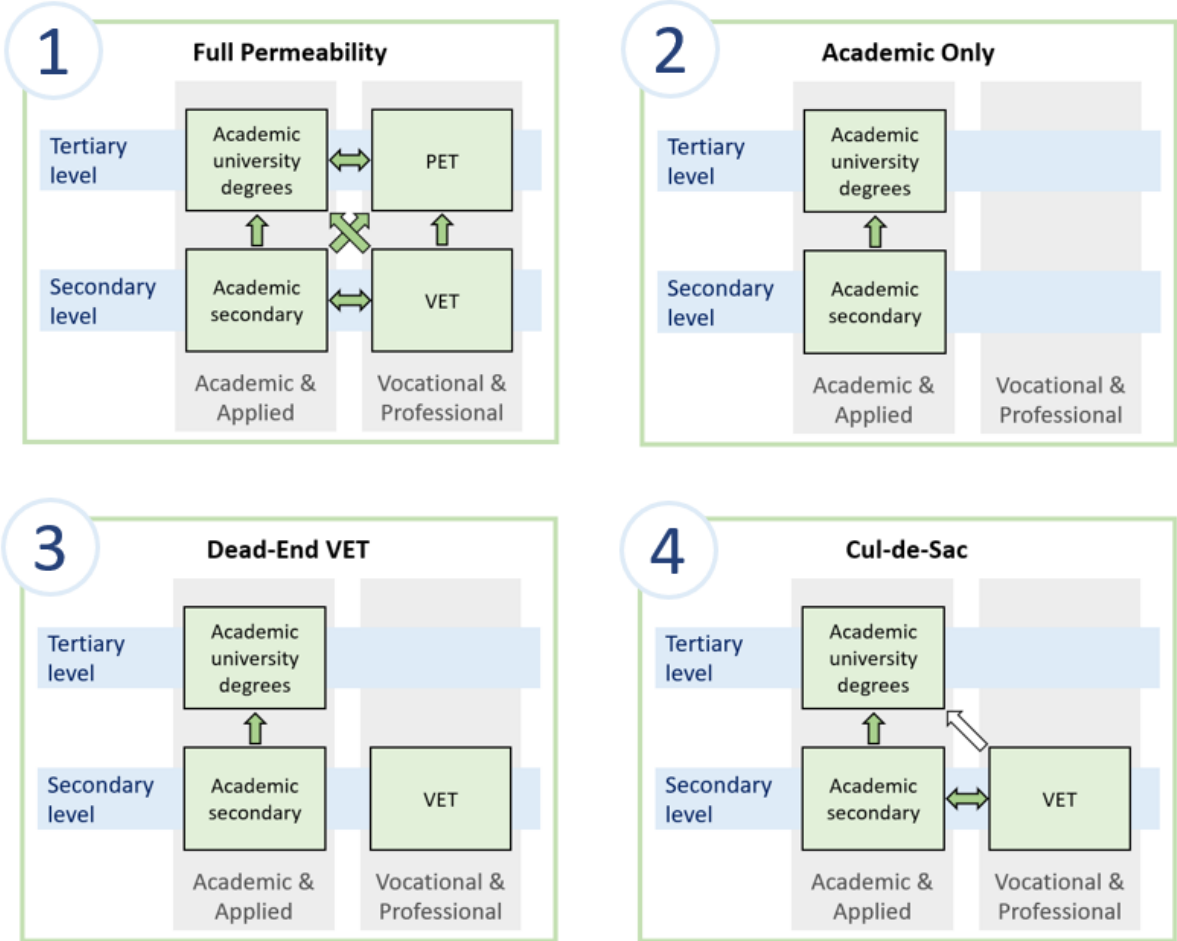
1

Full Permeability

Tertiary level

Academic university degrees

PET

Secondary level

Academic secondary

VET

Academic & Applied

Vocational & Professional

2

Academic Only

Tertiary level

Academic university degrees

Secondary level

Academic secondary

Academic & Applied

Vocational & Professional

3

Dead-End VET

Tertiary level

Academic university degrees

Secondary level

Academic secondary

VET

Academic & Applied

Vocational & Professional

4

Cul-de-Sac

Tertiary level

Academic university degrees

Secondary level

Academic secondary

VET

Academic & Applied

Vocational & Professional